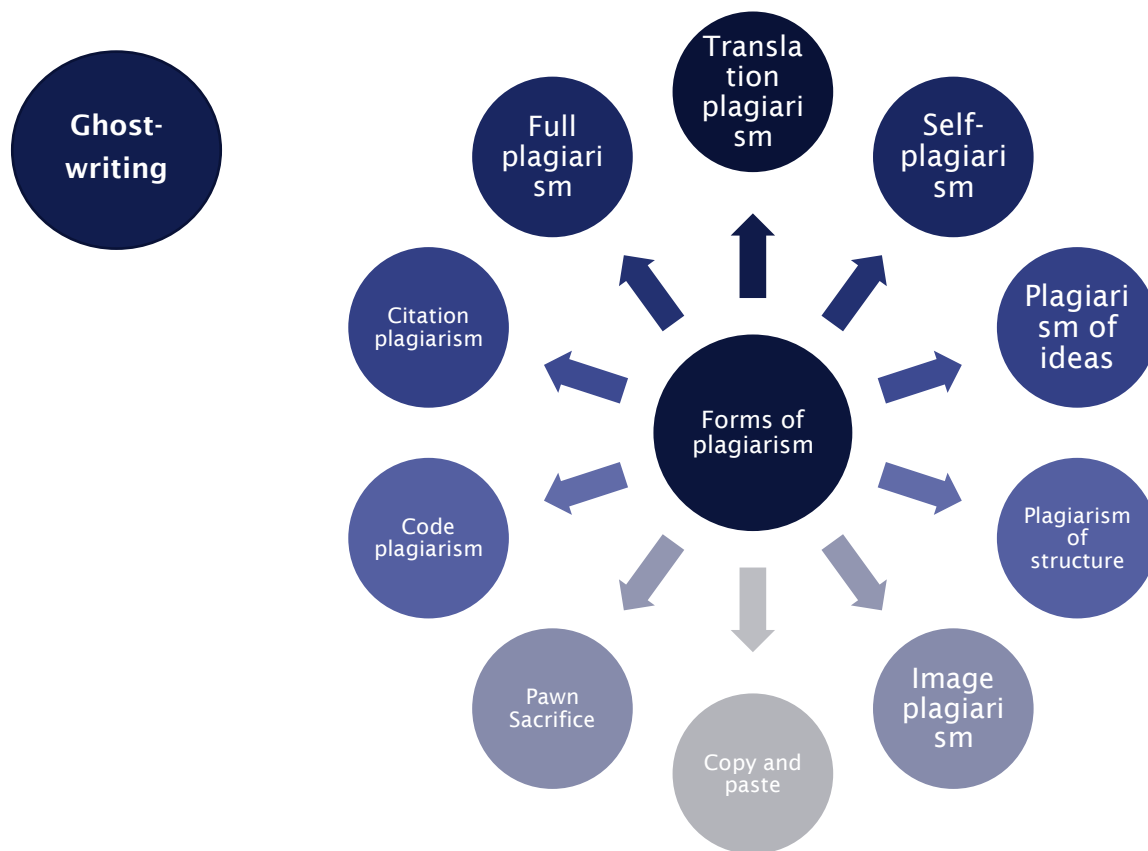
Ghost-writing

Translation plagiarism

Full plagiarism

Self-plagiarism

Citation plagiarism

Plagiarism of ideas

Forms of plagiarism

Code plagiarism

Plagiarism of structure

Pawn Sacrifice

Image plagiarism

Copy and paste